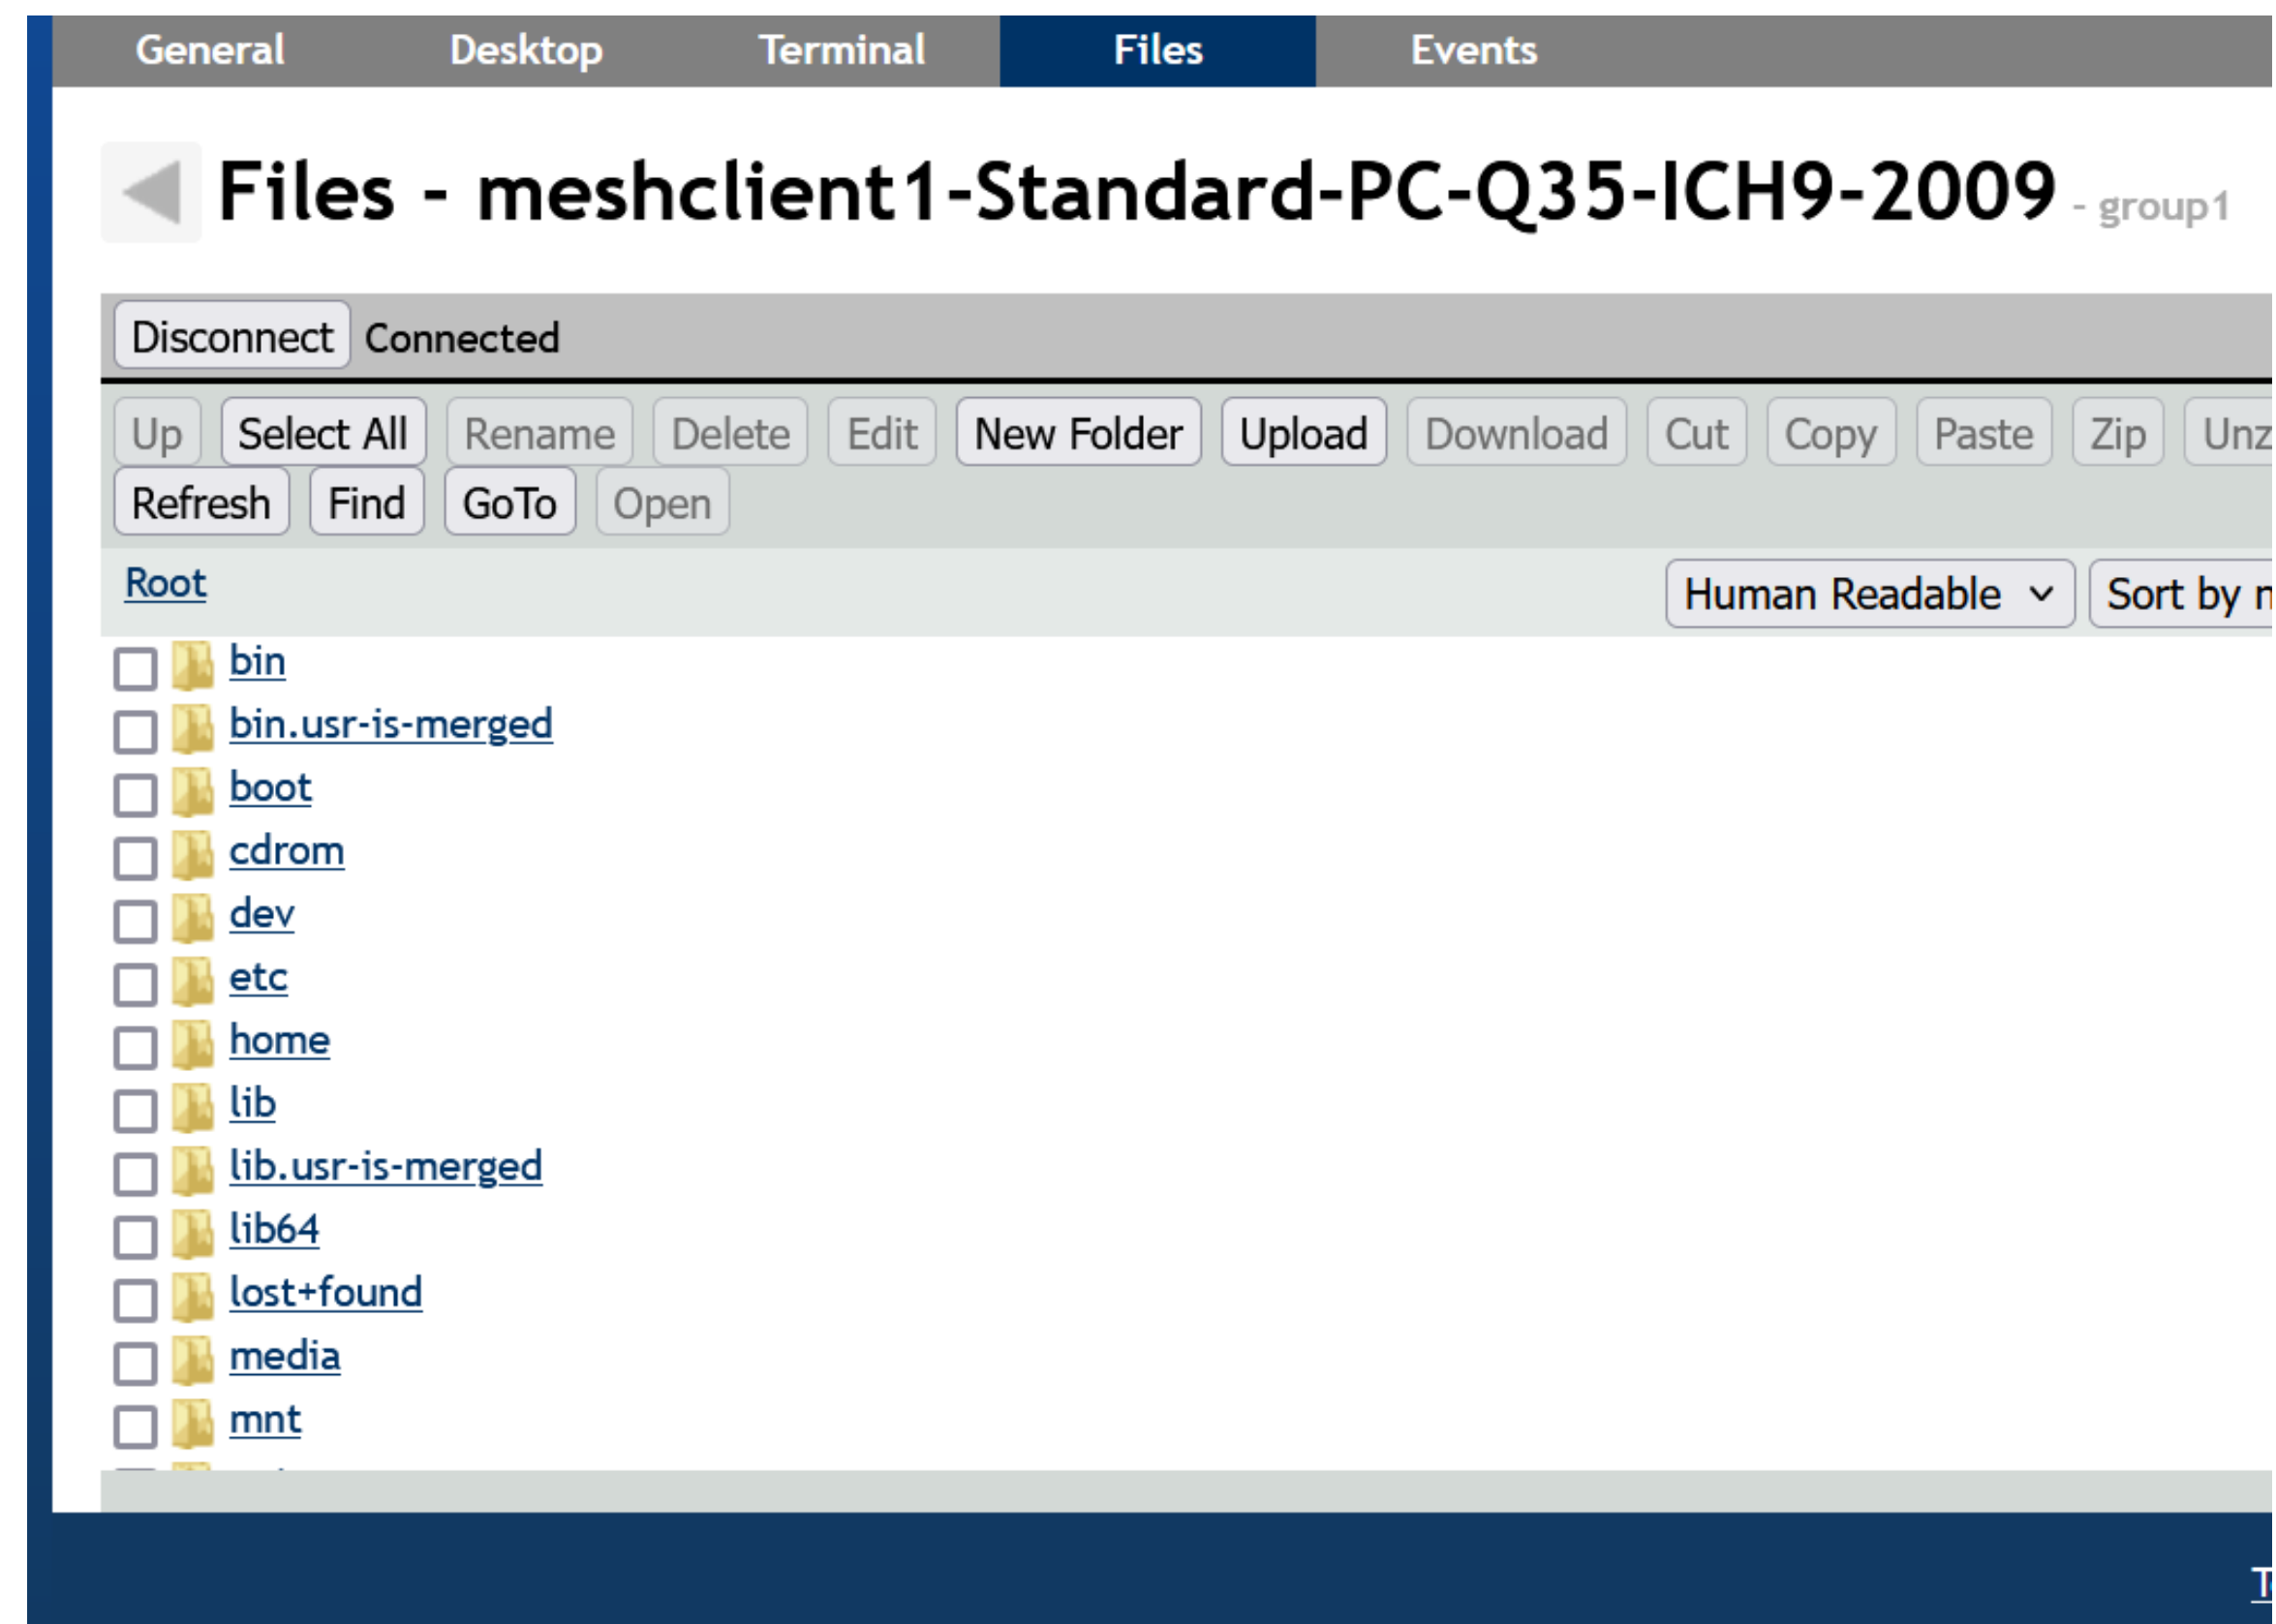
General Desktop Terminal Files Events

Files - meshclient1-Standard-PC-Q35-ICH9-2009 - group1

Disconnect Connected

Up Select All Rename Delete Edit New Folder Upload Download Cut Copy Paste Zip Unz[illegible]
Refresh Find GoTo Open

Root

Human Readable Sort by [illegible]

bin
bin.usr-is-merged
boot
cdrom
dev
etc
home
lib
lib.usr-is-merged
lib64
lost+found
media
mnt

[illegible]